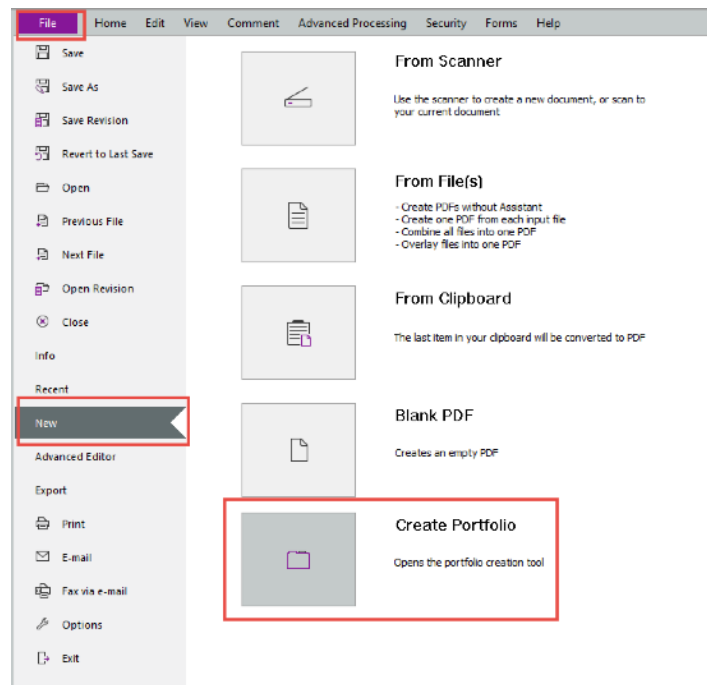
File Home Edit View Comment Advanced Processing Security Forms Help

Save
Save As
Save Revision
Revert to Last Save
Open
Previous File
Next File
Open Revision
Close
Info
Recent
New
Advanced Editor
Export
Print
E-mail
Fax via e-mail
Options
Exit

From Scanner

Use the scanner to create a new document, or scan to your current document

From File(s)

- Create PDFs without Assistant
- Create one PDF from each input file
- Combine all files into one PDF
- Overlay files into one PDF

From Clipboard

The last item in your clipboard will be converted to PDF

Blank PDF

Creates an empty PDF

Create Portfolio

Opens the portfolio creation tool